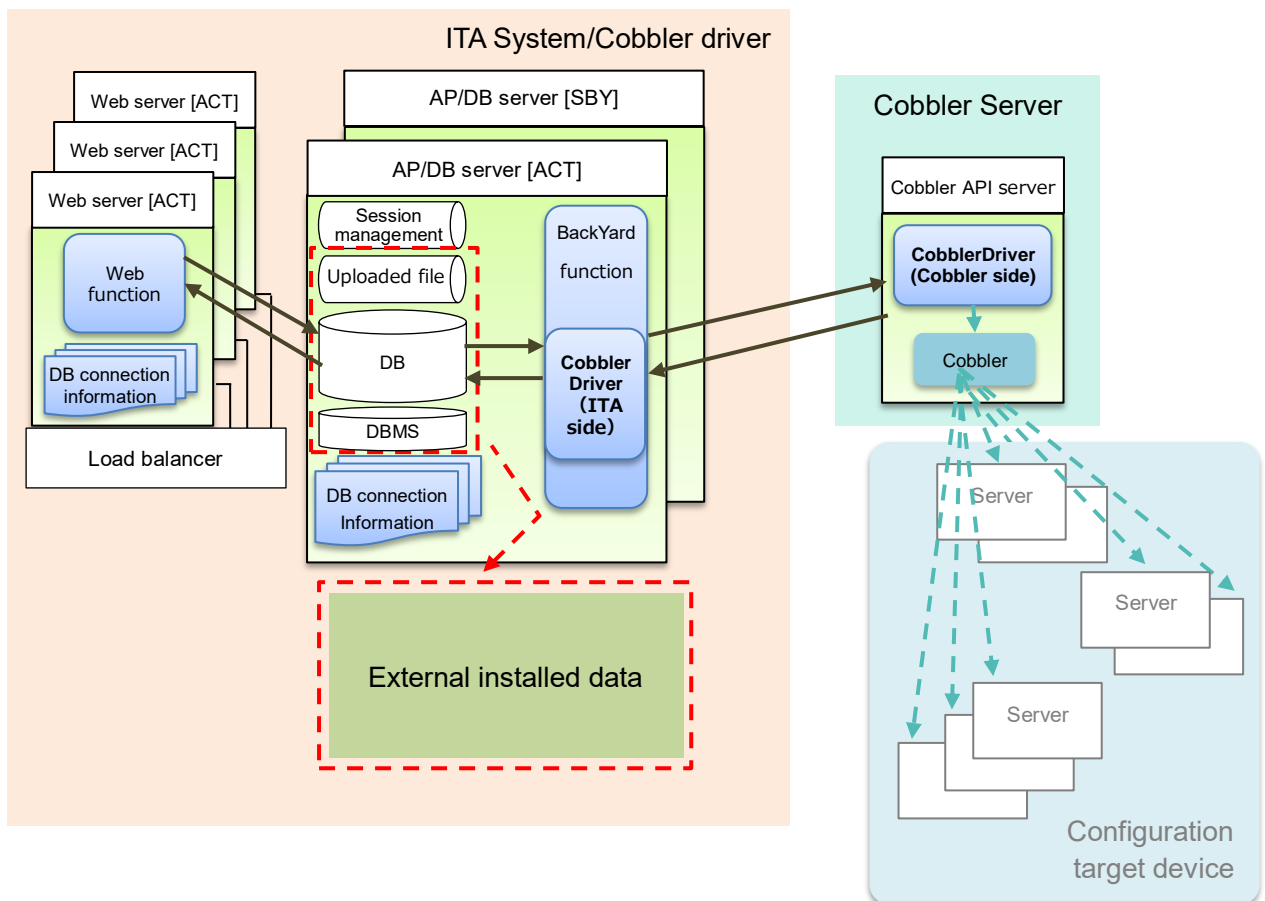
ITA System/Cobbler driver

Web server [ACT]

Web server [ACT]

Web server [ACT]

Web function

DB connection information

Load balancer

AP/DB server [SBY]

AP/DB server [ACT]

Session management

Uploaded file

DB

DBMS

DB connection Information

BackYard function

Cobbler Driver （ITA side）

External installed data

Cobbler Server

Cobbler API server

CobblerDriver (Cobbler side)

Cobbler

Server

Server

Server

Configuration target device